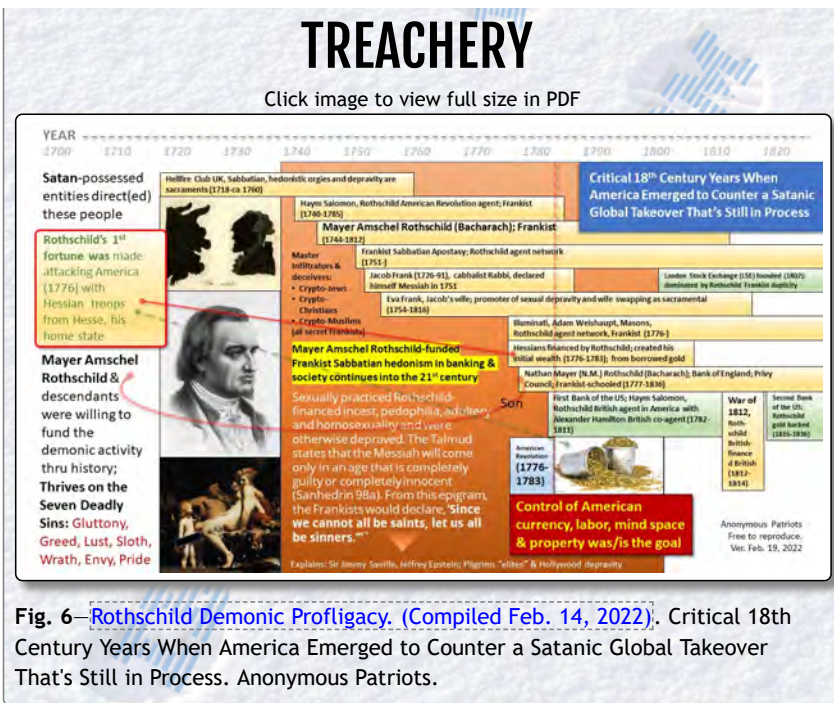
TREACHERY

Click image to view full size in PDF

YEAR 1700 1710 1720 1730 1740 1750 1760 1770 1780 1790 1800 1810 1820

Satan-possessed entities direct(ed) these people

Rothschild's 1st fortune was made attacking America (1776) with Hessian troops from Hesse, his home state

Mayer Amschel Rothschild & descendants were willing to fund the demonic activity thru history; Thrives on the Seven Deadly Sins: Gluttony, Greed, Lust, Sloth, Wrath, Envy, Pride

Hellfire Club UK, Sabbatian, hedonistic orgies and depravity are sacraments (1718-ca 1760)

Haym Salomon, Rothschild American Revolution agent; Frankist (1740-1785)

Mayer Amschel Rothschild (Bacharach); Frankist (1744-1812)

Master infiltrators & deceivers:
• Crypto-Jews
• Crypto-Christians
• Crypto-Muslims
(all secret Frankists)

Frankist Sabbatian Apostasy; Rothschild agent network (1751-)

Jacob Frank (1726-91), cabbalist Rabbi, declared himself Messiah in 1751

Eva Frank, Jacob's wife; promoter of sexual depravity and wife swapping as sacramental (1754-1816)

Critical 18th Century Years When America Emerged to Counter a Satanic Global Takeover That's Still in Process

London Stock Exchange (LSE) founded (1802); dominated by Rothschild Frankist duplicity

Illuminati, Adam Weishaupt, Masons, Rothschild agent network, Frankist (1776-)

Hessians financed by Rothschild; created his initial wealth (1776-1783); from borrowed gold

Mayer Amschel Rothschild-funded Frankist Sabbatian hedonism in banking & society continues into the 21st century

Nathan Mayer (N.M.) Rothschild (Bacharach); Bank of England; Privy Council; Frankist-schooled (1777-1836)

Sexually practiced Rothschild-financed incest, pedophilia, adultery and homosexuality and were otherwise depraved. The Talmud states that the Messiah will come only in an age that is completely guilty or completely innocent (Sanhedrin 98a). From this epigram, the Frankists would declare, 'Since we cannot all be saints, let us all be sinners.'"

Son

First Bank of the US; Haym Salomon, Rothschild British agent in America with Alexander Hamilton British co-agent (1782-1811)

War of 1812, Rothschild British-finance d British (1812-1814)

Second Bank of the US; Rothschild gold backed (1816-1836)

American Revolution (1776-1783)

Control of American currency, labor, mind space & property was/is the goal

Anonymous Patriots
Free to reproduce.
Ver. Feb. 19, 2022

Explains: Sir Jimmy Saville, Jeffrey Epstein; Pilgrims "elites" & Hollywood depravity

Fig. 6—Rothschild Demonic Profligacy. (Compiled Feb. 14, 2022). Critical 18th Century Years When America Emerged to Counter a Satanic Global Takeover That's Still in Process. Anonymous Patriots.